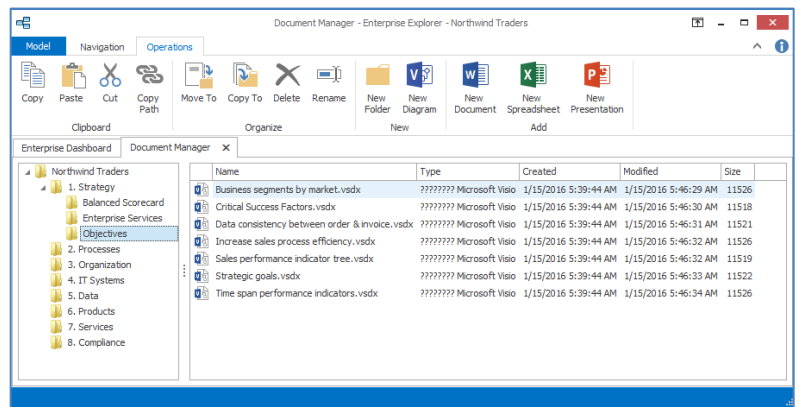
Document Manager - Enterprise Explorer - Northwind Traders

Model | Navigation | Operations

Copy | Paste | Cut | Copy Path
Clipboard

Move To | Copy To | Delete | Rename
Organize

New Folder | New Diagram
New

New Document | New Spreadsheet | New Presentation
Add

Enterprise Dashboard | Document Manager

Northwind Traders
1. Strategy
Balanced Scorecard
Enterprise Services
Objectives
2. Processes
3. Organization
4. IT Systems
5. Data
6. Products
7. Services
8. Compliance

| Name | Type | Created | Modified | Size |
|---|---|---|---|---|
| Business segments by market.vsdx | ???????? Microsoft Visio | 1/15/2016 5:39:44 AM | 1/15/2016 5:46:29 AM | 11526 |
| Critical Success Factors.vsdx | ???????? Microsoft Visio | 1/15/2016 5:39:44 AM | 1/15/2016 5:46:30 AM | 11518 |
| Data consistency between order & invoice.vsdx | ???????? Microsoft Visio | 1/15/2016 5:39:44 AM | 1/15/2016 5:46:31 AM | 11521 |
| Increase sales process efficiency.vsdx | ???????? Microsoft Visio | 1/15/2016 5:39:44 AM | 1/15/2016 5:46:32 AM | 11526 |
| Sales performance indicator tree.vsdx | ???????? Microsoft Visio | 1/15/2016 5:39:44 AM | 1/15/2016 5:46:32 AM | 11519 |
| Strategic goals.vsdx | ???????? Microsoft Visio | 1/15/2016 5:39:44 AM | 1/15/2016 5:46:33 AM | 11522 |
| Time span performance indicators.vsdx | ???????? Microsoft Visio | 1/15/2016 5:39:44 AM | 1/15/2016 5:46:34 AM | 11526 |